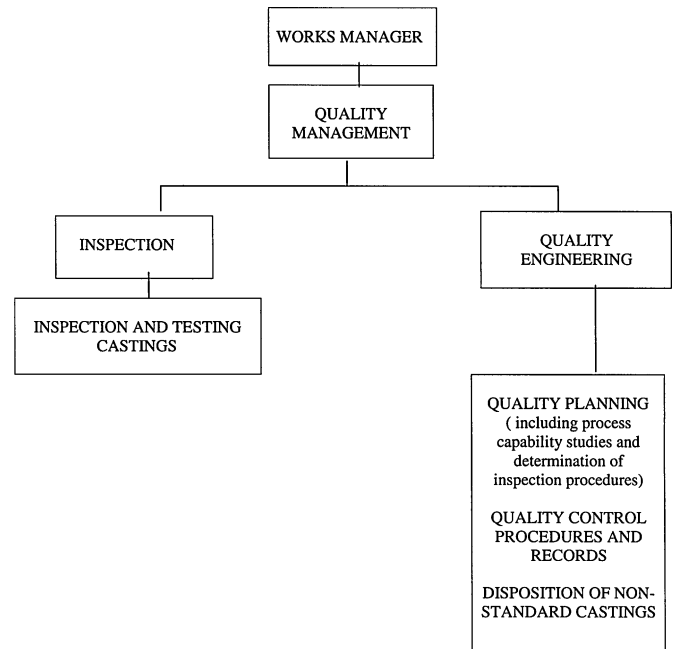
WORKS MANAGER

QUALITY MANAGEMENT

INSPECTION

QUALITY ENGINEERING

INSPECTION AND TESTING CASTINGS

QUALITY PLANNING ( including process capability studies and determination of inspection procedures)

QUALITY CONTROL PROCEDURES AND RECORDS

DISPOSITION OF NON-STANDARD CASTINGS